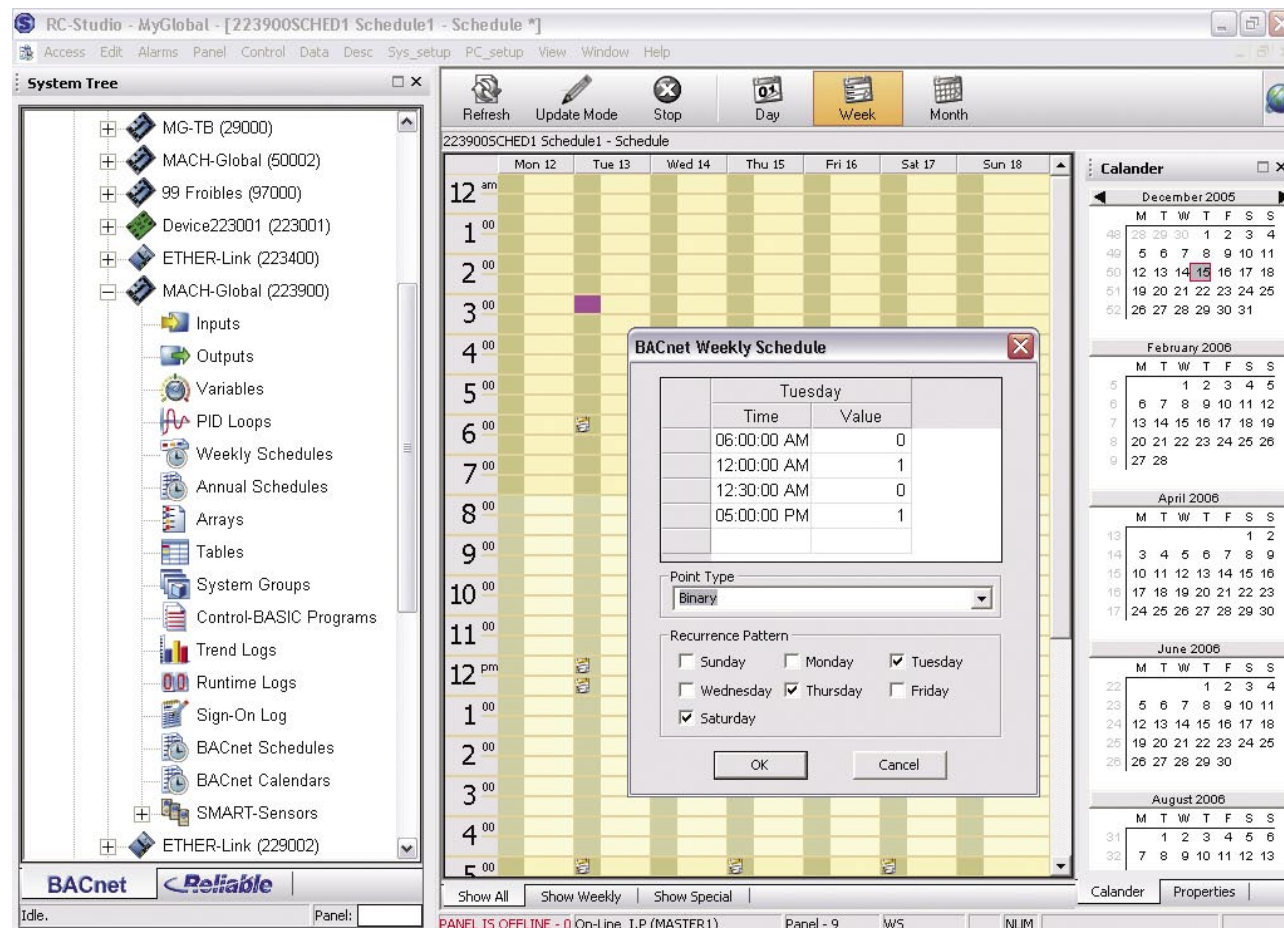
RC-Studio - MyGlobal - [223900SCHED1 Schedule1 - Schedule *]

Access Edit Alarms Panel Control Data Desc Sys_setup PC_setup View Window Help

System Tree

MG-TB (29000)
MACH-Global (50002)
99 Froibles (97000)
Device223001 (223001)
ETHER-Link (223400)
MACH-Global (223900)
Inputs
Outputs
Variables
PID Loops
Weekly Schedules
Annual Schedules
Arrays
Tables
System Groups
Control-BASIC Programs
Trend Logs
Runtime Logs
Sign-On Log
BACnet Schedules
BACnet Calendars
SMART-Sensors
ETHER-Link (229002)

BACnet Reliable

Idle. Panel:

Refresh Update Mode Stop Day Week Month

223900SCHED1 Schedule1 - Schedule

Mon 12 Tue 13 Wed 14 Thu 15 Fri 16 Sat 17 Sun 18

12 am
1 00
2 00
3 00
4 00
5 00
6 00
7 00
8 00
9 00
10 00
11 00
12 pm
1 00
2 00
3 00
4 00
5 00

BACnet Weekly Schedule

| | Tuesday | |
|---|---|---|
| | Time | Value |
| | 06:00:00 AM | 0 |
| | 12:00:00 AM | 1 |
| | 12:30:00 AM | 0 |
| | 05:00:00 PM | 1 |

Point Type
Binary

Recurrence Pattern
Sunday Monday Tuesday
Wednesday Thursday Friday
Saturday

OK Cancel

Show All Show Weekly Show Special

Calander

December 2005
M T W T F S S
48 28 29 30 1 2 3 4
49 5 6 7 8 9 10 11
50 12 13 14 15 16 17 18
51 19 20 21 22 23 24 25
52 26 27 28 29 30 31

February 2006
M T W T F S S
5 1 2 3 4 5
6 6 7 8 9 10 11 12
7 13 14 15 16 17 18 19
8 20 21 22 23 24 25 26
9 27 28

April 2006
M T W T F S S
13 1 2
14 3 4 5 6 7 8 9
15 10 11 12 13 14 15 16
16 17 18 19 20 21 22 23
17 24 25 26 27 28 29 30

June 2006
M T W T F S S
22 1 2 3 4
23 5 6 7 8 9 10 11
24 12 13 14 15 16 17 18
25 19 20 21 22 23 24 25
26 26 27 28 29 30

August 2006
M T W T F S S
31 1 2 3 4 5 6
32 7 8 9 10 11 12 13

Calander Properties

PANEL IS OFFLINE - 0 On-Line I.P (MASTER1) Panel - 9 WS NUM